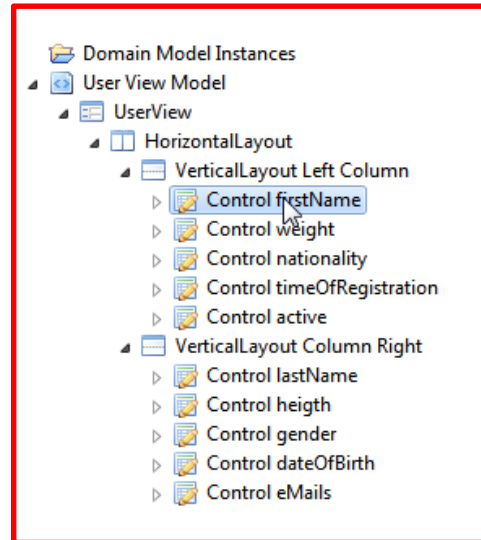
Domain Model Instances
User View Model
UserView
HorizontalLayout
VerticalLayout Left Column
Control firstName
Control weight
Control nationality
Control timeOfRegistration
Control active
VerticalLayout Column Right
Control lastName
Control heigth
Control gender
Control dateOfBirth
Control eMails